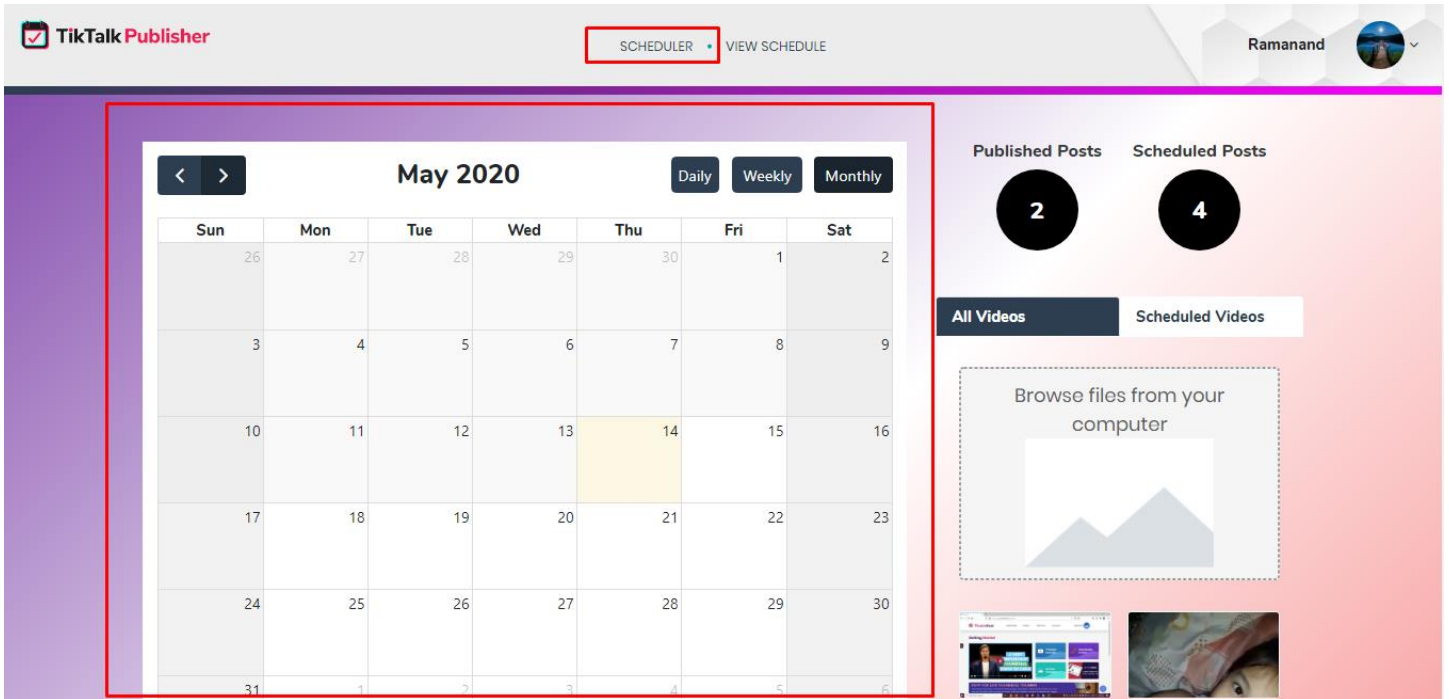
TikTalk Publisher

SCHEDULER • VIEW SCHEDULE

Ramanand

May 2020

Daily Weekly Monthly

| Sun | Mon | Tue | Wed | Thu | Fri | Sat |
|---|---|---|---|---|---|---|
| 26 | 27 | 28 | 29 | 30 | 1 | 2 |
| 3 | 4 | 5 | 6 | 7 | 8 | 9 |
| 10 | 11 | 12 | 13 | 14 | 15 | 16 |
| 17 | 18 | 19 | 20 | 21 | 22 | 23 |
| 24 | 25 | 26 | 27 | 28 | 29 | 30 |
| 31 | 1 | 2 | 3 | 4 | 5 | 6 |

Published Posts
2

Scheduled Posts
4

All Videos

Scheduled Videos

Browse files from your computer